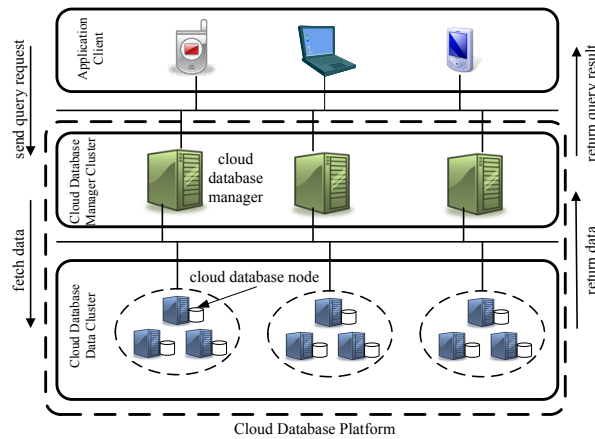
send query request

Application Client

return query result

Cloud Database Manager Cluster

cloud database manager

fetch data

return data

Cloud Database Data Cluster

cloud database node

Cloud Database Platform